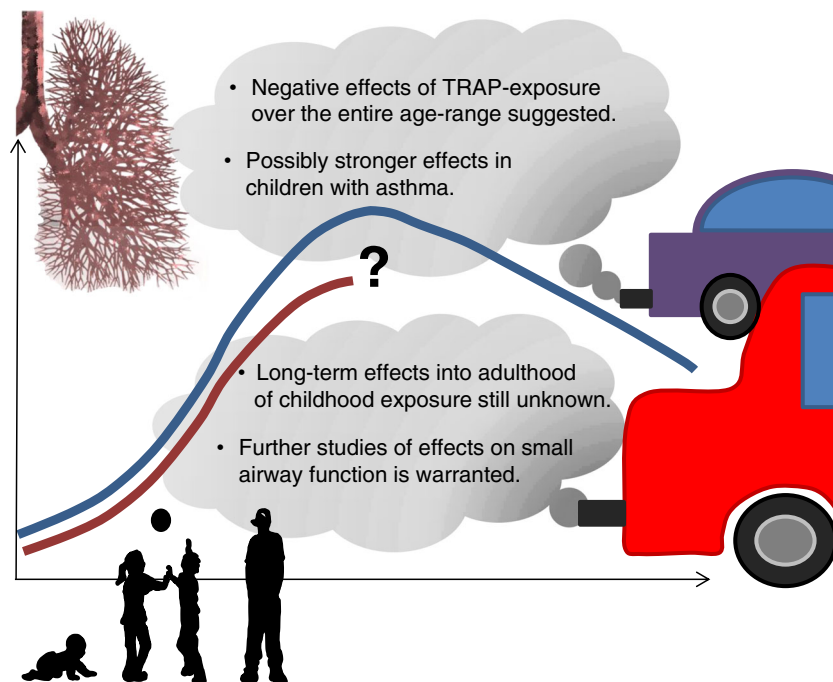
• Negative effects of TRAP-exposure over the entire age-range suggested.

• Possibly stronger effects in children with asthma.

?

• Long-term effects into adulthood of childhood exposure still unknown.

• Further studies of effects on small airway function is warranted.